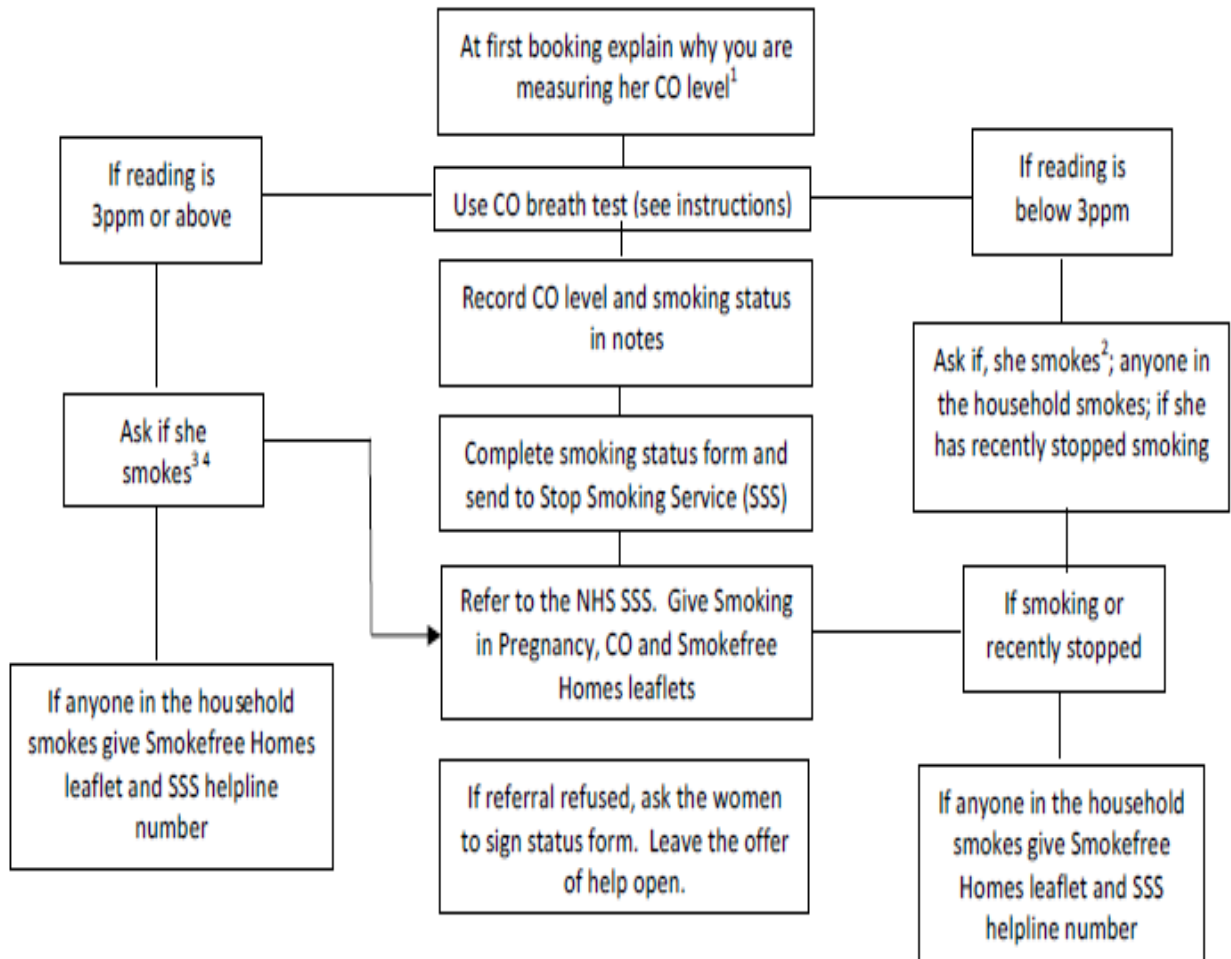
At first booking explain why you are measuring her CO level$^1$

If reading is 3ppm or above

Use CO breath test (see instructions)

If reading is below 3ppm

Record CO level and smoking status in notes

Ask if, she smokes$^2$; anyone in the household smokes; if she has recently stopped smoking

Ask if she smokes$^{3\,4}$

Complete smoking status form and send to Stop Smoking Service (SSS)

Refer to the NHS SSS. Give Smoking in Pregnancy, CO and Smokefree Homes leaflets

If smoking or recently stopped

If anyone in the household smokes give Smokefree Homes leaflet and SSS helpline number

If referral refused, ask the women to sign status form. Leave the offer of help open.

If anyone in the household smokes give Smokefree Homes leaflet and SSS helpline number